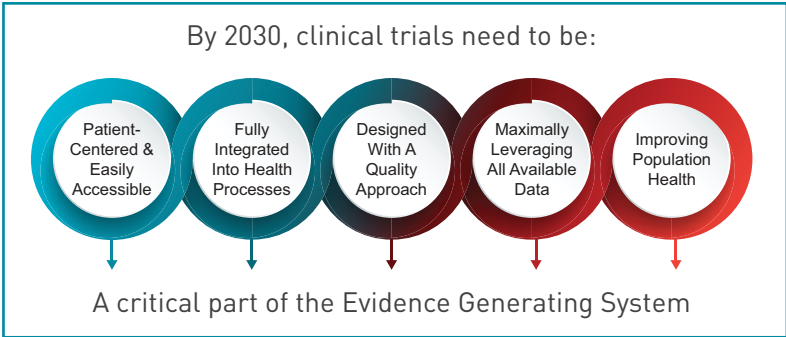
By 2030, clinical trials need to be:

Patient-Centered & Easily Accessible

Fully Integrated Into Health Processes

Designed With A Quality Approach

Maximally Leveraging All Available Data

Improving Population Health

A critical part of the Evidence Generating System